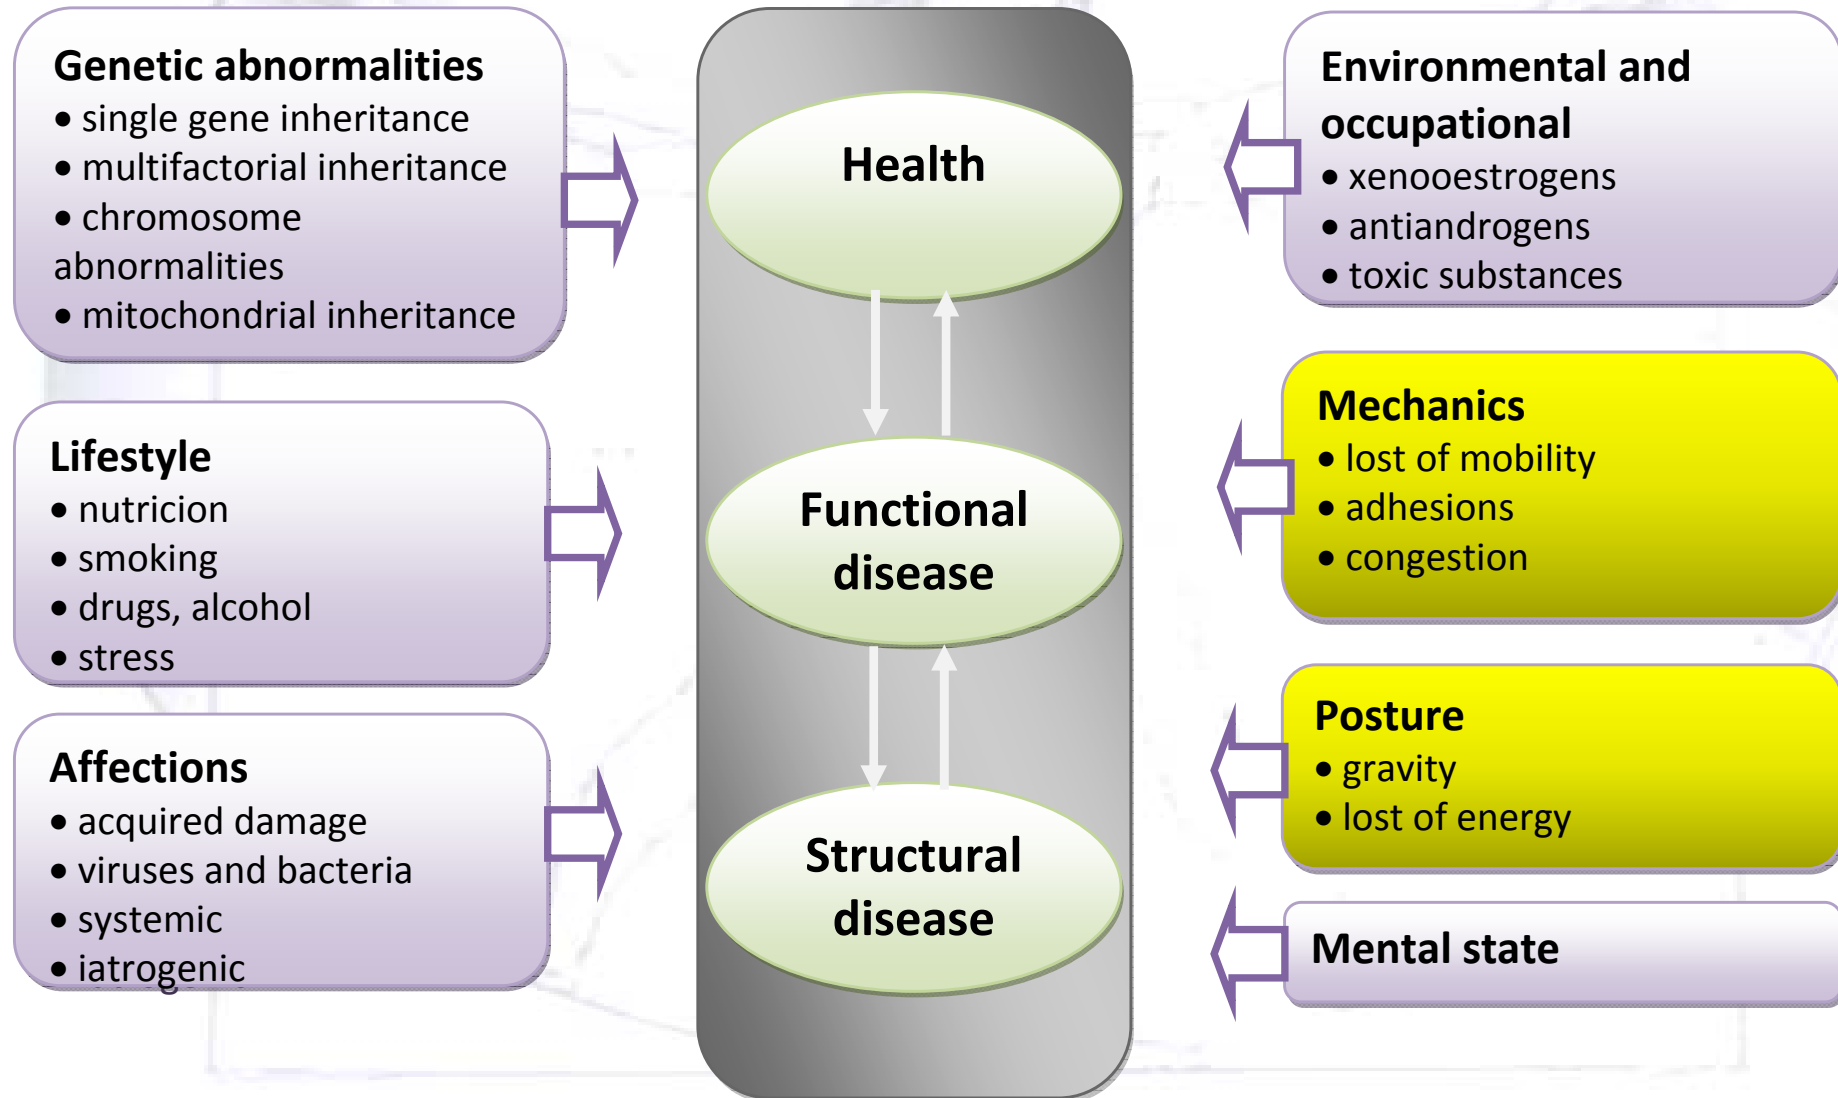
Genetic abnormalities
• single gene inheritance
• multifactorial inheritance
• chromosome abnormalities
• mitochondrial inheritance

Lifestyle
• nutricion
• smoking
• drugs, alcohol
• stress

Affections
• acquired damage
• viruses and bacteria
• systemic
• iatrogenic

Health

Functional disease

Structural disease

Environmental and occupational
• xenooestrogens
• antiandrogens
• toxic substances

Mechanics
• lost of mobility
• adhesions
• congestion

Posture
• gravity
• lost of energy

Mental state